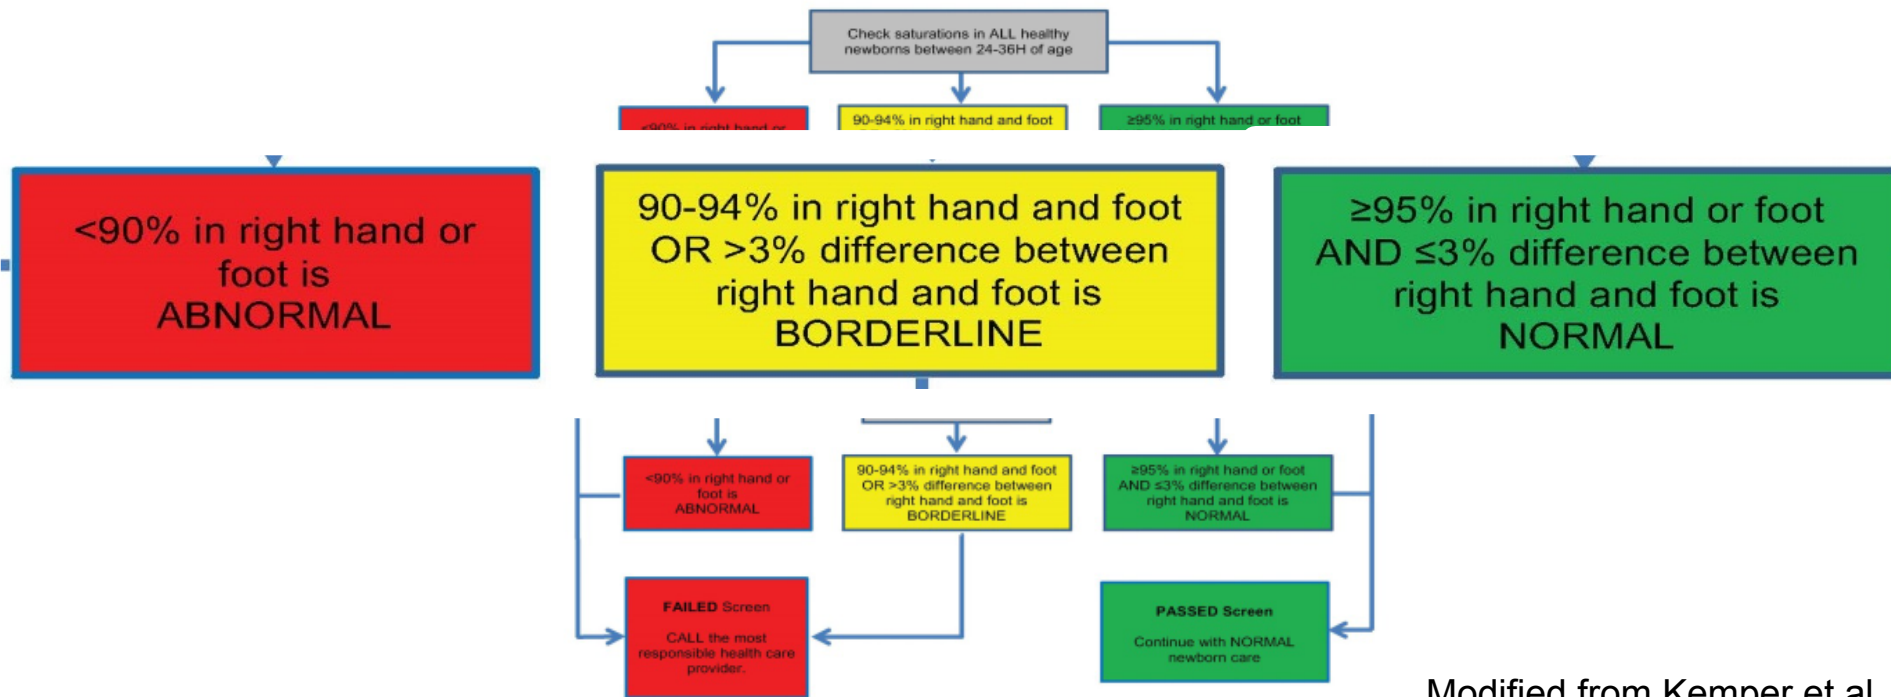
Check saturations in ALL healthy newborns between 24-36H of age

<90% in right hand or

90-94% in right hand and foot

≥95% in right hand or foot

<90% in right hand or foot is ABNORMAL

90-94% in right hand and foot OR >3% difference between right hand and foot is BORDERLINE

≥95% in right hand or foot AND ≤3% difference between right hand and foot is NORMAL

<90% in right hand or foot is ABNORMAL

90-94% in right hand and foot OR >3% difference between right hand and foot is BORDERLINE

≥95% in right hand or foot AND ≤3% difference between right hand and foot is NORMAL

FAILED Screen

CALL the most responsible health care provider.

PASSED Screen

Continue with NORMAL newborn care

Modified from Kemper et al